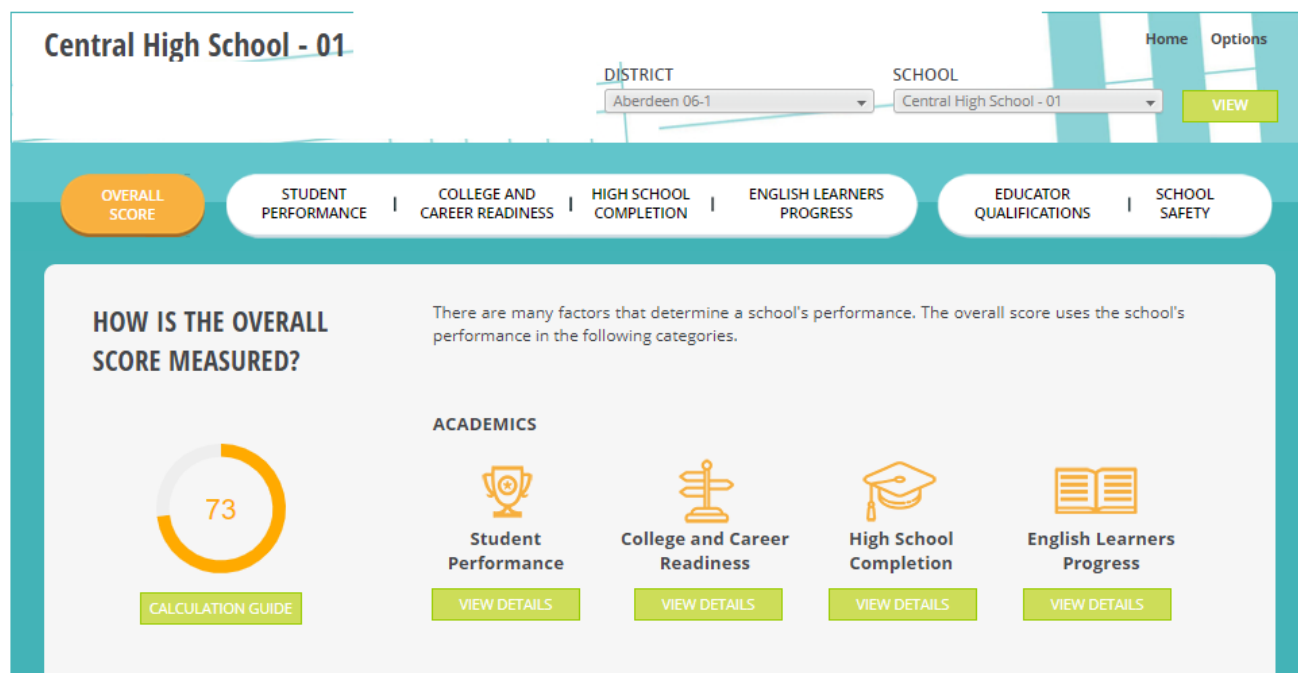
Central High School - 01

Home Options

DISTRICT
Aberdeen 06-1

SCHOOL
Central High School - 01

VIEW

OVERALL SCORE

STUDENT PERFORMANCE | COLLEGE AND CAREER READINESS | HIGH SCHOOL COMPLETION | ENGLISH LEARNERS PROGRESS

EDUCATOR QUALIFICATIONS | SCHOOL SAFETY

HOW IS THE OVERALL SCORE MEASURED?

There are many factors that determine a school's performance. The overall score uses the school's performance in the following categories.

ACADEMICS

73

CALCULATION GUIDE

Student Performance
VIEW DETAILS

College and Career Readiness
VIEW DETAILS

High School Completion
VIEW DETAILS

English Learners Progress
VIEW DETAILS